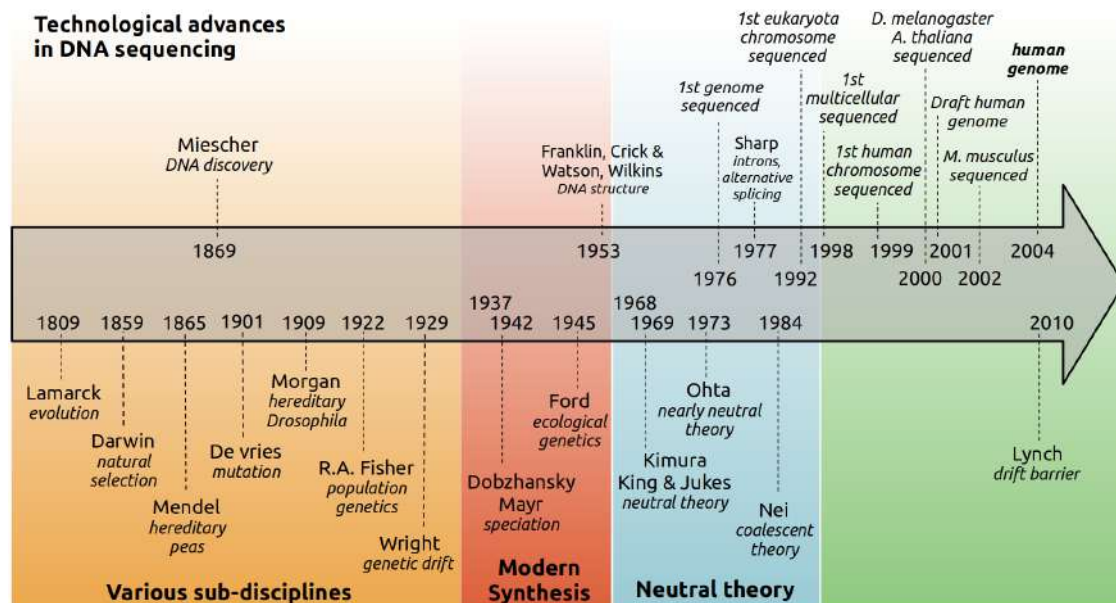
Technological advances in DNA sequencing

Miescher
DNA discovery

Franklin, Crick & Watson, Wilkins
DNA structure

1st genome sequenced

1st eukaryota chromosome sequenced

Sharp
introns, alternative splicing

1st multicellular sequenced

1st human chromosome sequenced

D. melanogaster A. thaliana sequenced

Draft human genome

M. musculus sequenced

human genome

1869
1953
1976
1977
1992
1998
1999
2000
2001
2002
2004

1809
1859
1865
1901
1909
1922
1929
1937
1942
1945
1968
1969
1973
1984
2010

Lamarck
evolution

Darwin
natural selection

Mendel
hereditary peas

De vries
mutation

Morgan
hereditary Drosophila

R.A. Fisher
population genetics

Wright
genetic drift

Dobzhansky
Mayr
speciation

Ford
ecological genetics

Kimura
King & Jukes
neutral theory

Ohta
nearly neutral theory

Nei
coalescent theory

Lynch
drift barrier

Various sub-disciplines
Modern Synthesis
Neutral theory